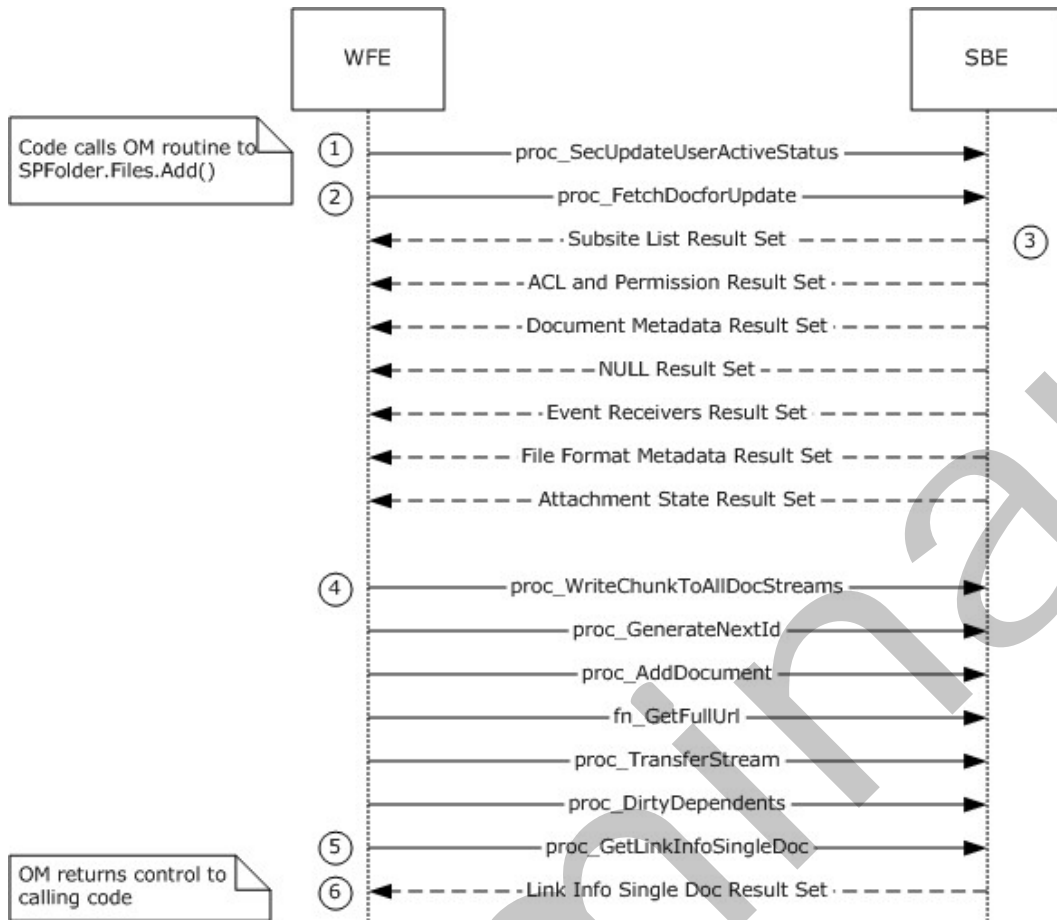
WFE

SBE

Code calls OM routine to SPFolder.Files.Add()

1 proc_SecUpdateUserActiveStatus

2 proc_FetchDocforUpdate

Subsite List Result Set 3

ACL and Permission Result Set

Document Metadata Result Set

NULL Result Set

Event Receivers Result Set

File Format Metadata Result Set

Attachment State Result Set

4 proc_WriteChunkToAllDocStreams

proc_GenerateNextId

proc_AddDocument

fn_GetFullUrl

proc_TransferStream

proc_DirtyDependents

5 proc_GetLinkInfoSingleDoc

OM returns control to calling code

6 Link Info Single Doc Result Set

Preliminary